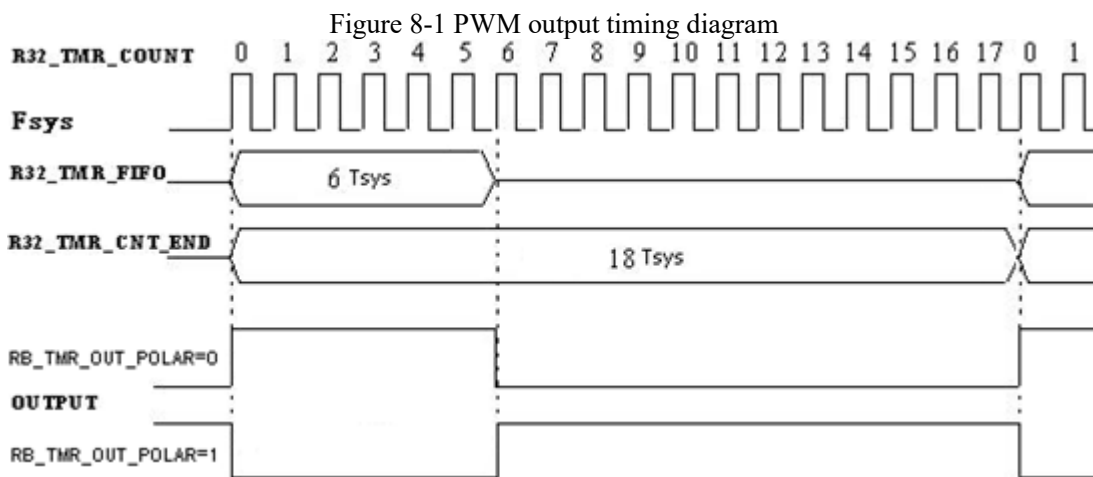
Figure 8-1 PWM output timing diagram

R32_TMR_COUNT 0 1 2 3 4 5 6 7 8 9 10 11 12 13 14 15 16 17 0 1

Fsys

R32_TMR_FIFO

6 Tsys

R32_TMR_CNT_END

18 Tsys

RB_TMR_OUT_POLAR=0

OUTPUT

RB_TMR_OUT_POLAR=1